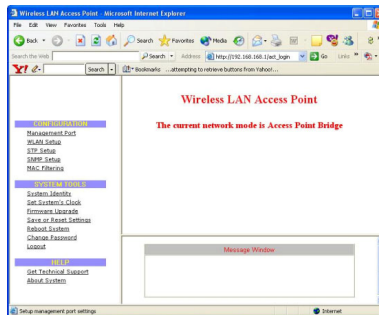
Wireless LAN Access Point - Microsoft Internet Explorer

File Edit View Favorites Tools Help

Back Search Favorites Media

Search the Web Search Address http://192.168.168.1/act_login Go Links

Y! Search Bookmarks ...attempting to retrieve buttons from Yahoo!...

Wireless LAN Access Point

The current network mode is Access Point Bridge

CONFIGURATION
Management Port
WLAN Setup
STP Setup
SNMP Setup
MAC Filtering

SYSTEM TOOLS
System Identity
Set System's Clock
Firmware Upgrade
Save or Reset Settings
Reboot System
Change Password
Logout

HELP
Get Technical Support
About System

Message Window

Setup management port settings

Internet